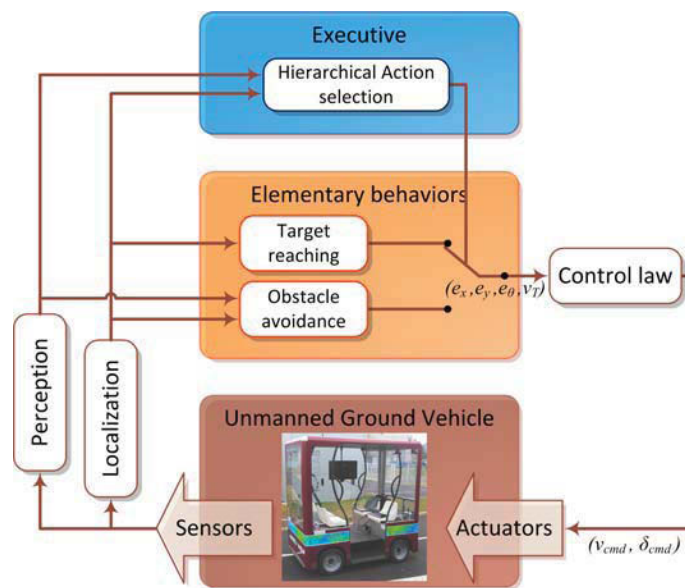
Executive

Hierarchical Action selection

Elementary behaviors

Target reaching

Obstacle avoidance

$(e_x, e_y, e_\theta, v_T)$

Control law

Perception

Localization

Unmanned Ground Vehicle

Sensors

Actuators

$(v_{cmd}, \delta_{cmd})$